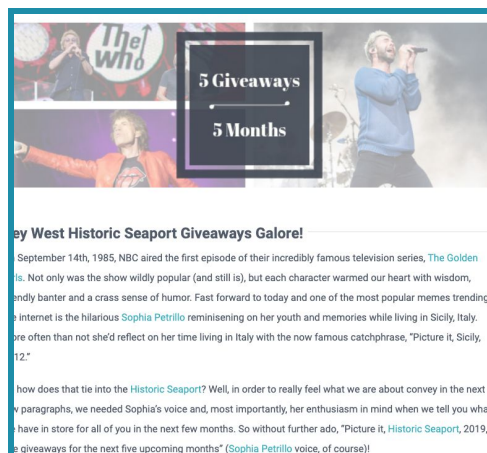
The Who

5 Giveaways

5 Months

ey West Historic Seaport Giveaways Galore!

September 14th, 1985, NBC aired the first episode of their incredibly famous television series, The Golden ls. Not only was the show wildly popular (and still is), but each character warmed our heart with wisdom, endly banter and a crass sense of humor. Fast forward to today and one of the most popular memes trending e internet is the hilarious Sophia Petrillo reminisening on her youth and memories while living in Sicily, Italy. ore often than not she'd reflect on her time living in Italy with the now famous catchphrase, "Picture it, Sicily, 12."

how does that tie into the Historic Seaport? Well, in order to really feel what we are about convey in the next w paragraphs, we needed Sophia's voice and, most importantly, her enthusiasm in mind when we tell you wha have in store for all of you in the next few months. So without further ado, "Picture it, Historic Seaport, 2019, e giveaways for the next five upcoming months" (Sophia Petrillo voice, of course)!